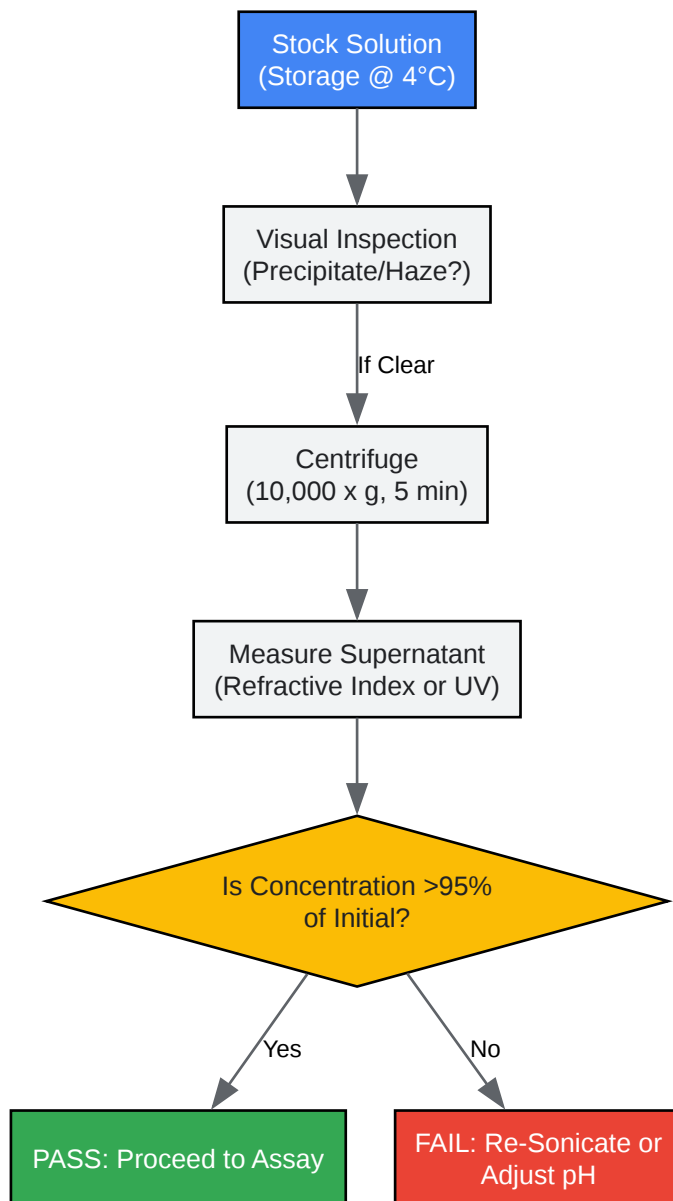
Stock Solution
(Storage @ 4°C)

Visual Inspection
(Precipitate/Haze?)

If Clear

Centrifuge
(10,000 x g, 5 min)

Measure Supernatant
(Refractive Index or UV)

Is Concentration >95%
of Initial?

Yes

No

PASS: Proceed to Assay

FAIL: Re-Sonicate or
Adjust pH